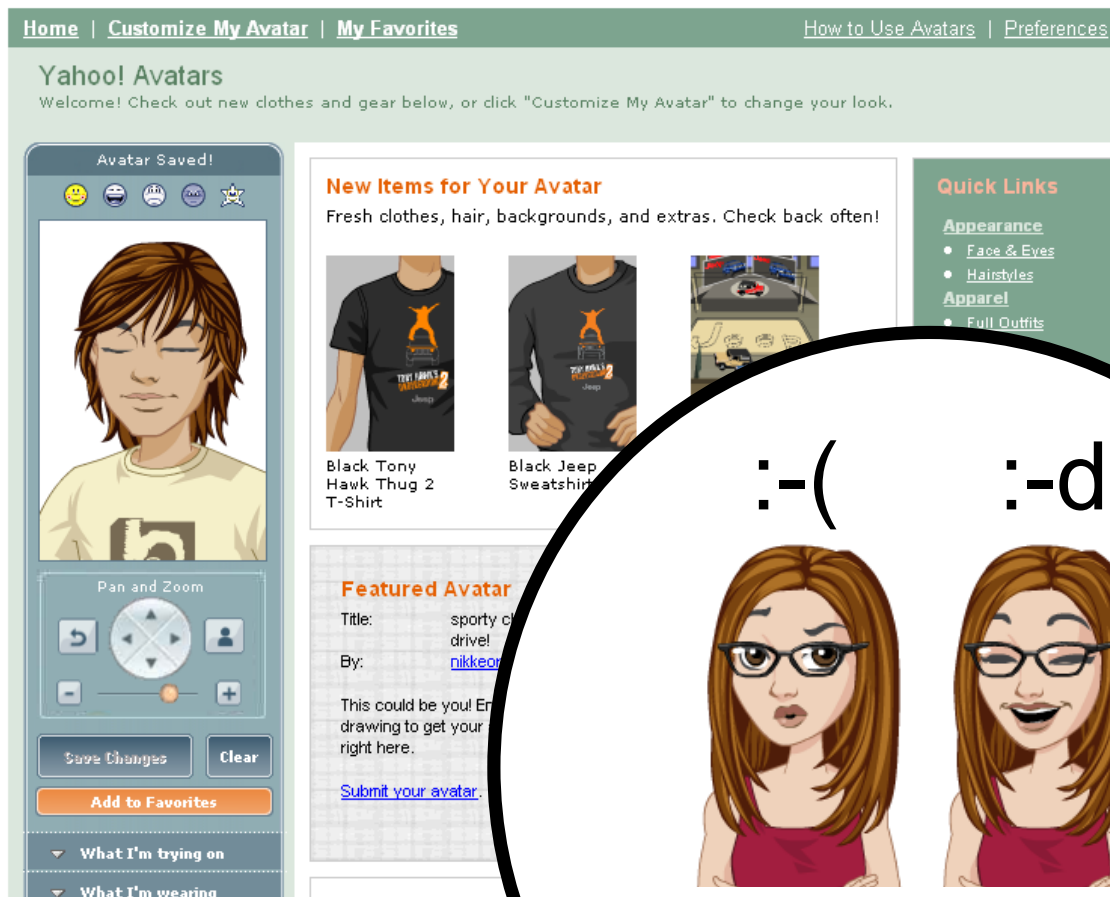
Home | Customize My Avatar | My Favorites

How to Use Avatars | Preferences

Yahoo! Avatars

Welcome! Check out new clothes and gear below, or click "Customize My Avatar" to change your look.

Avatar Saved!

Pan and Zoom

Save Changes

Clear

Add to Favorites

What I'm trying on

What I'm wearing

New Items for Your Avatar

Fresh clothes, hair, backgrounds, and extras. Check back often!

Black Tony Hawk Thug 2 T-Shirt

Black Jeep Sweatshirt

Featured Avatar

Title: sporty c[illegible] drive!

By: nikkeo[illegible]

This could be you! En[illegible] drawing to get your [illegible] right here.

Submit your avatar.

Quick Links

Appearance

Face & Eyes

Hairstyles

Apparel

Full Outfits

:-(

:-d